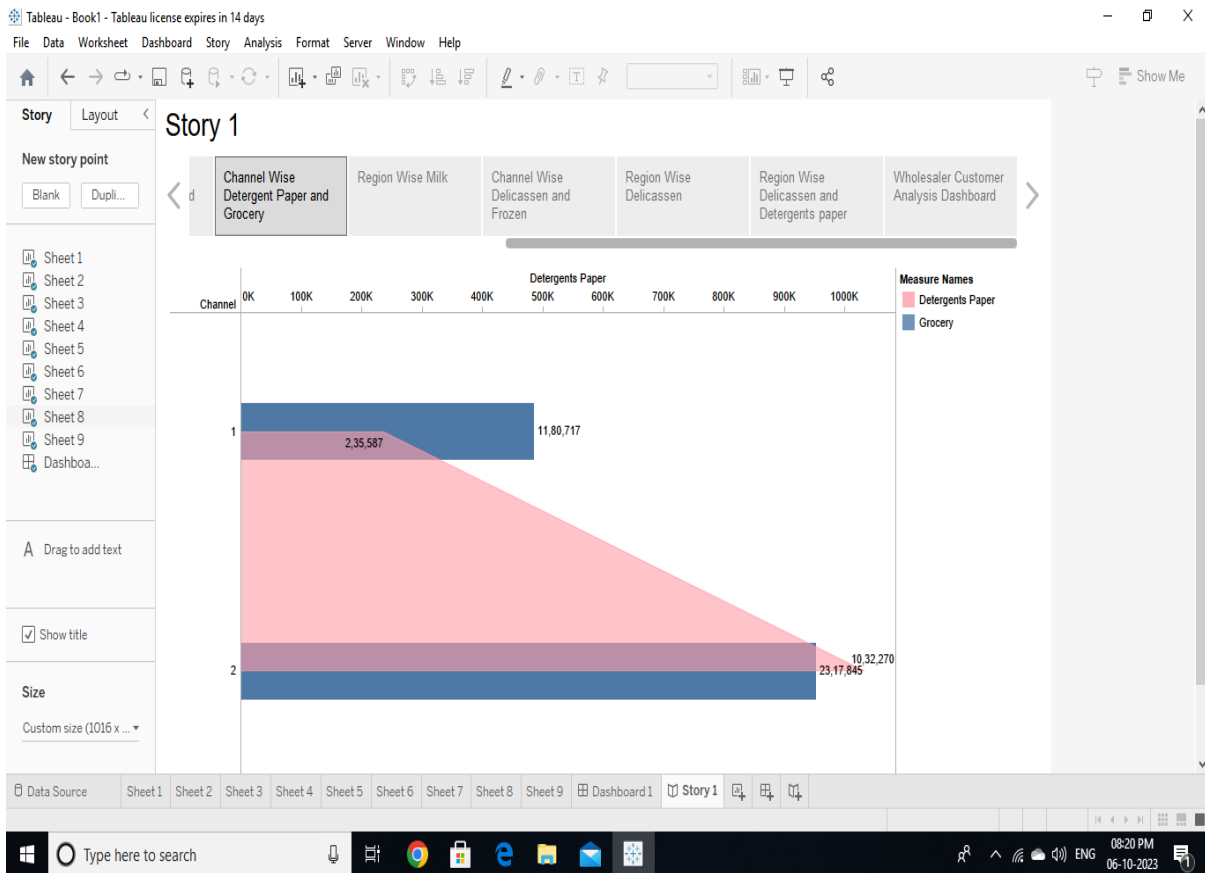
Tableau - Book1 - Tableau license expires in 14 days

File Data Worksheet Dashboard Story Analysis Format Server Window Help

Show Me

Story Layout

New story point

Blank Dupli...

Sheet 1
Sheet 2
Sheet 3
Sheet 4
Sheet 5
Sheet 6
Sheet 7
Sheet 8
Sheet 9
Dashboa...

Drag to add text

Show title

Size

Custom size (1016 x ...

Story 1

d

Channel Wise Detergent Paper and Grocery

Region Wise Milk

Channel Wise Delicassen and Frozen

Region Wise Delicassen

Region Wise Delicassen and Detergents paper

Wholesaler Customer Analysis Dashboard

Detergents Paper

Channel

0K 100K 200K 300K 400K 500K 600K 700K 800K 900K 1000K

1

2,35,587

11,80,717

2

10,32,270

23,17,845

Measure Names

Detergents Paper

Grocery

Data Source Sheet 1 Sheet 2 Sheet 3 Sheet 4 Sheet 5 Sheet 6 Sheet 7 Sheet 8 Sheet 9 Dashboard 1 Story 1

Type here to search

ENG 08:20 PM 06-10-2023